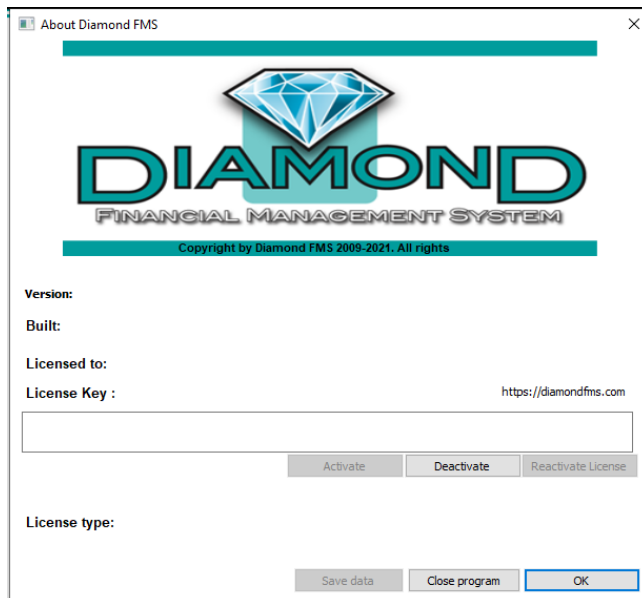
About Diamond FMS

X

DIAMOND

FINANCIAL MANAGEMENT SYSTEM

Copyright by Diamond FMS 2009-2021. All rights

Version:

Built:

Licensed to:

License Key :

https://diamondfms.com

Activate

Deactivate

Reactivate License

License type:

Save data

Close program

OK